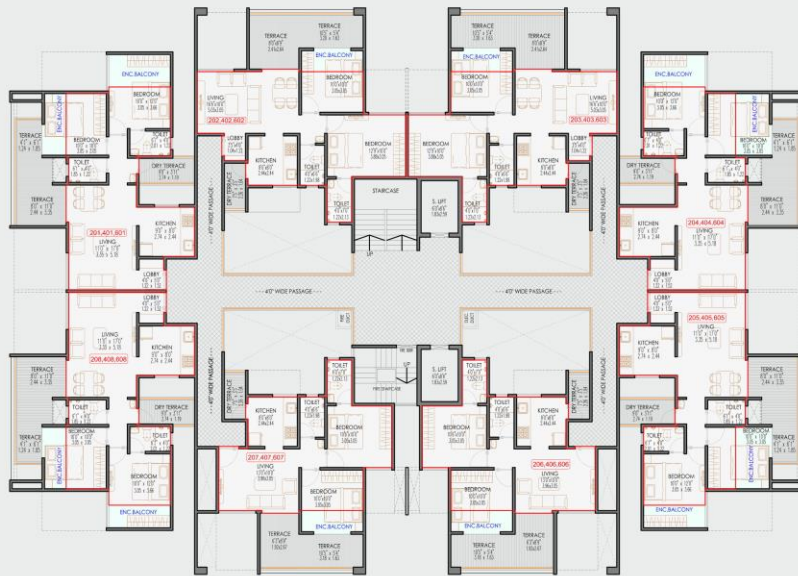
TERRACE
TERRACE
TERRACE
TERRACE
ENC.BALCONY
ENC.BALCONY
ENC.BALCONY
ENC.BALCONY
BEDROOM
BEDROOM
BEDROOM
BEDROOM
BEDROOM
LIVING
LIVING
202,402,602
203,403,603
TERRACE
BEDROOM
BEDROOM
BEDROOM
TERRACE
TOILET
LOBBY
LOBBY
TOILET
DRY TERRACE
KITCHEN
TOILET
TOILET
KITCHEN
DRY TERRACE
TERRACE
STAIRCASE
S. LIFT
TERRACE
KITCHEN
DRY TERRACE
DRY TERRACE
KITCHEN
201,401,801
204,404,604
LIVING
LIVING
LOBBY
4'0" WIDE PASSAGE
4'0" WIDE PASSAGE
4'0" WIDE PASSAGE
4'0" WIDE PASSAGE
LOBBY
LOBBY
LOBBY
LIVING
LIVING
KITCHEN
KITCHEN
205,405,605
208,408,608
TERRACE
TOILET
TOILET
S. LIFT
TERRACE
DRY TERRACE
DRY TERRACE
DRY TERRACE
DRY TERRACE
TERRACE
KITCHEN
TOILET
TOILET
KITCHEN
TERRACE
TOILET
BEDROOM
BEDROOM
TOILET
BEDROOM
BEDROOM
207,407,607
206,406,606
LIVING
LIVING
ENC.BALCONY
BEDROOM
BEDROOM
BEDROOM
ENC.BALCONY
ENC.BALCONY
ENC.BALCONY
TERRACE
TERRACE
TERRACE
TERRACE